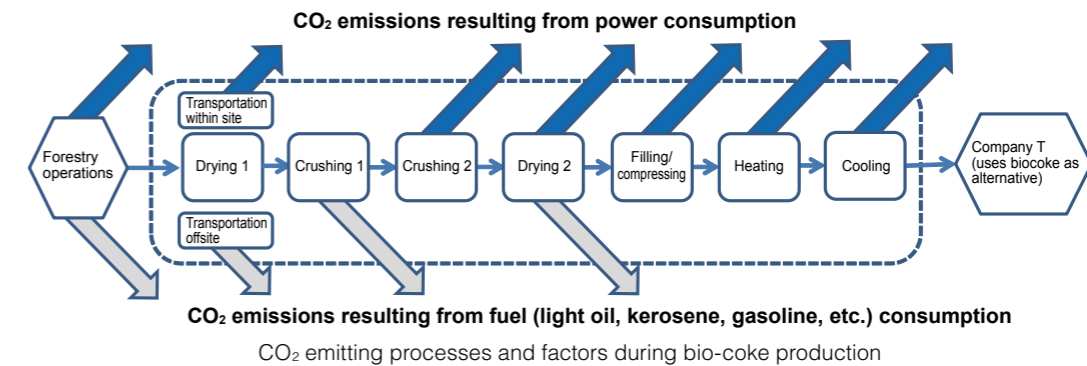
$CO_2$ emissions resulting from power consumption

Transportation within site

Forestry operations

Drying 1

Crushing 1

Crushing 2

Drying 2

Filling/ compressing

Heating

Cooling

Company T (uses biocoke as alternative)

Transportation offsite

$CO_2$ emissions resulting from fuel (light oil, kerosene, gasoline, etc.) consumption

$CO_2$ emitting processes and factors during bio-coke production